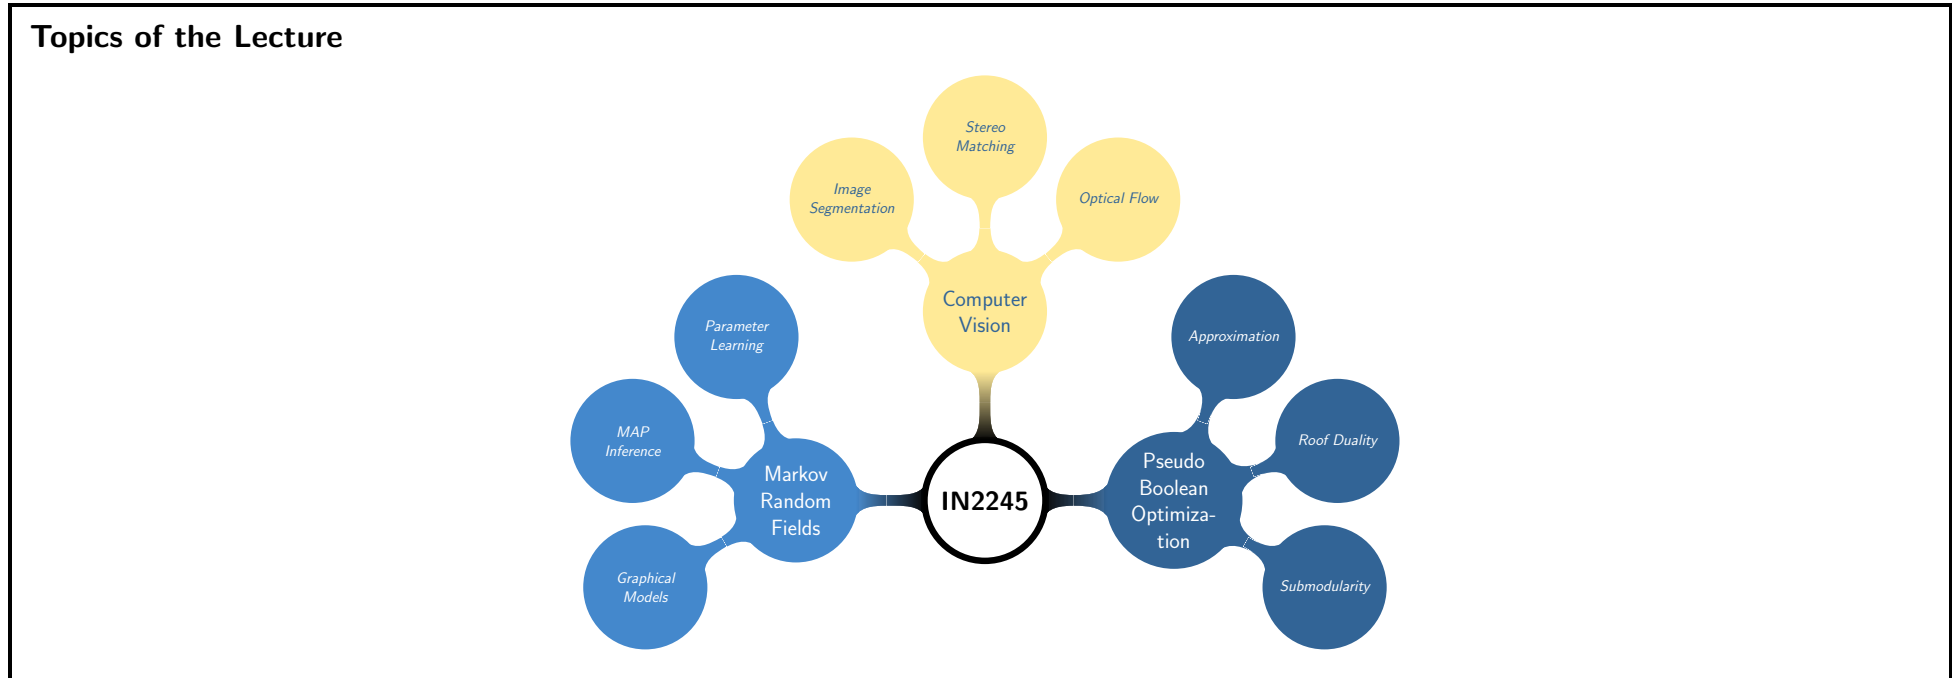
Topics of the Lecture

Stereo Matching

Image Segmentation

Optical Flow

Computer Vision

Parameter Learning

Approximation

MAP Inference

Markov Random Fields

IN2245

Pseudo Boolean Optimization

Roof Duality

Graphical Models

Submodularity